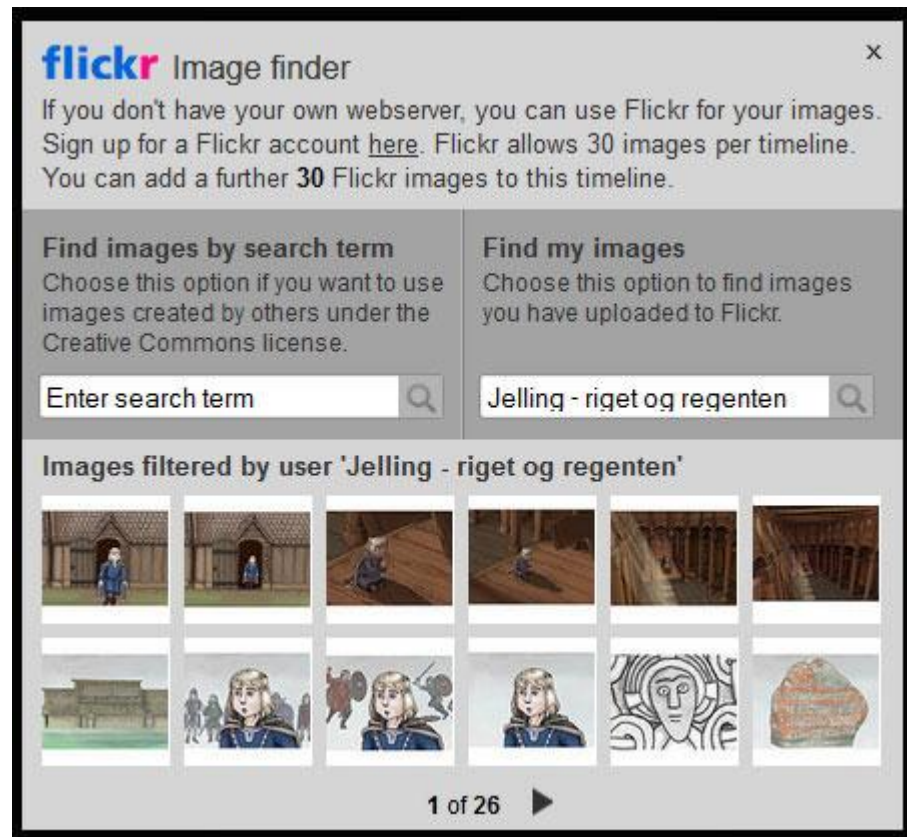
flickr Image finder

×

If you don't have your own webserver, you can use Flickr for your images. Sign up for a Flickr account here. Flickr allows 30 images per timeline. You can add a further 30 Flickr images to this timeline.

Find images by search term
Choose this option if you want to use images created by others under the Creative Commons license.

Enter search term

Find my images
Choose this option to find images you have uploaded to Flickr.

Jelling - riget og regenten

Images filtered by user 'Jelling - riget og regenten'

1 of 26